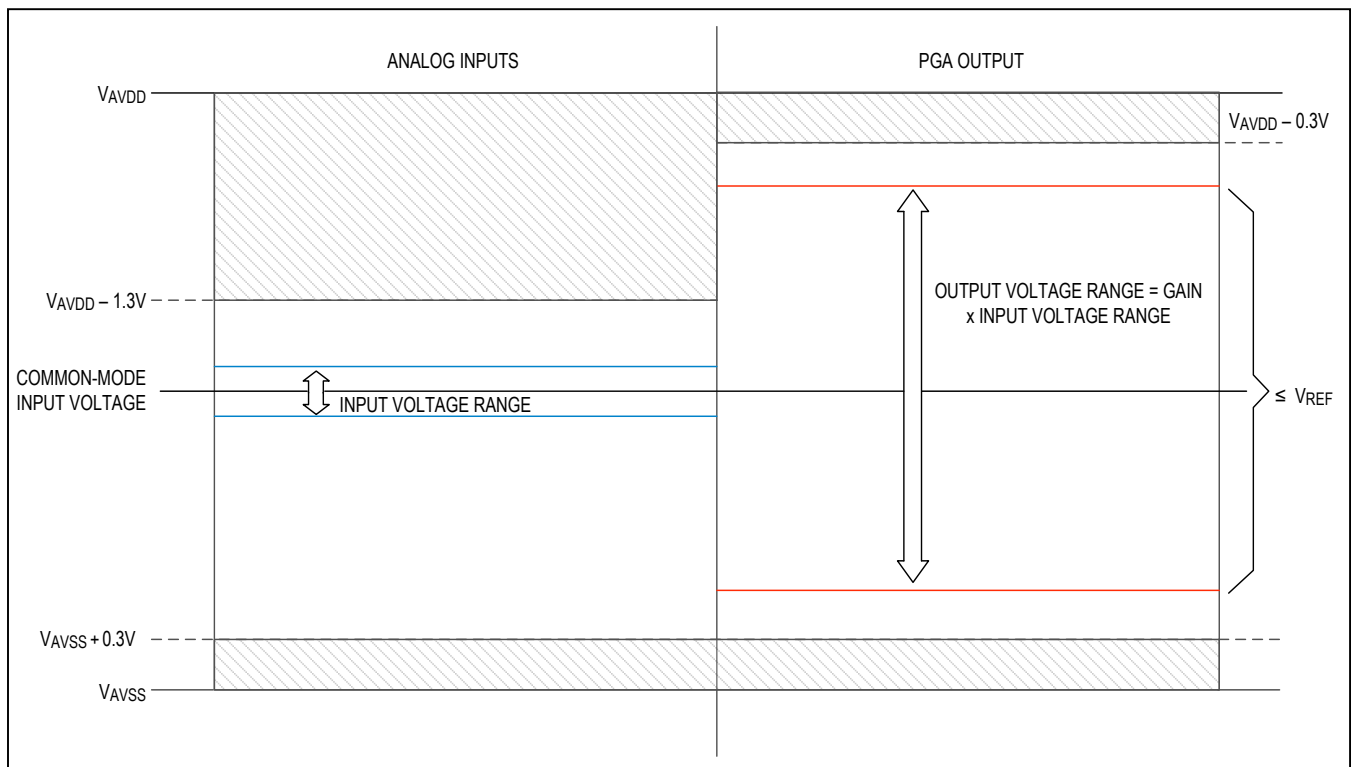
ANALOG INPUTS

PGA OUTPUT

$V_{AVDD}$

$V_{AVDD} - 0.3V$

$V_{AVDD} - 1.3V$

OUTPUT VOLTAGE RANGE = GAIN x INPUT VOLTAGE RANGE

COMMON-MODE INPUT VOLTAGE

INPUT VOLTAGE RANGE

$\leq V_{REF}$

$V_{AVSS} + 0.3V$

$V_{AVSS}$